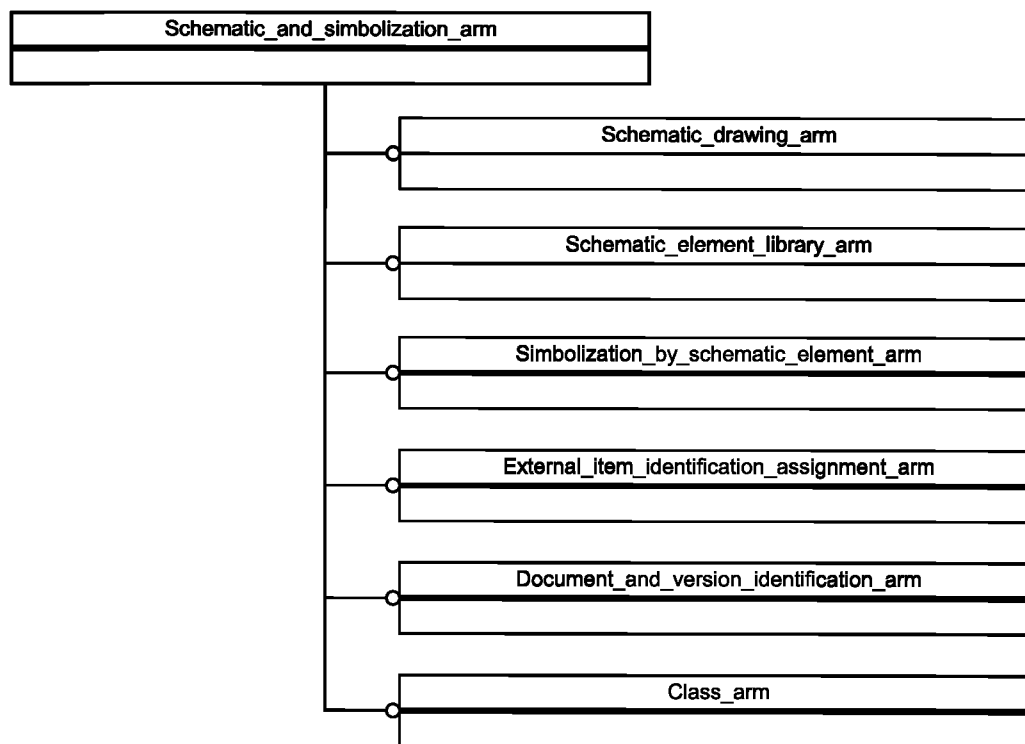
Schematic_and_simbolization_arm

Schematic_drawing_arm

Schematic_element_library_arm

Simbolization_by_schematic_element_arm

External_item_identification_assignment_arm

Document_and_version_identification_arm

Class_arm